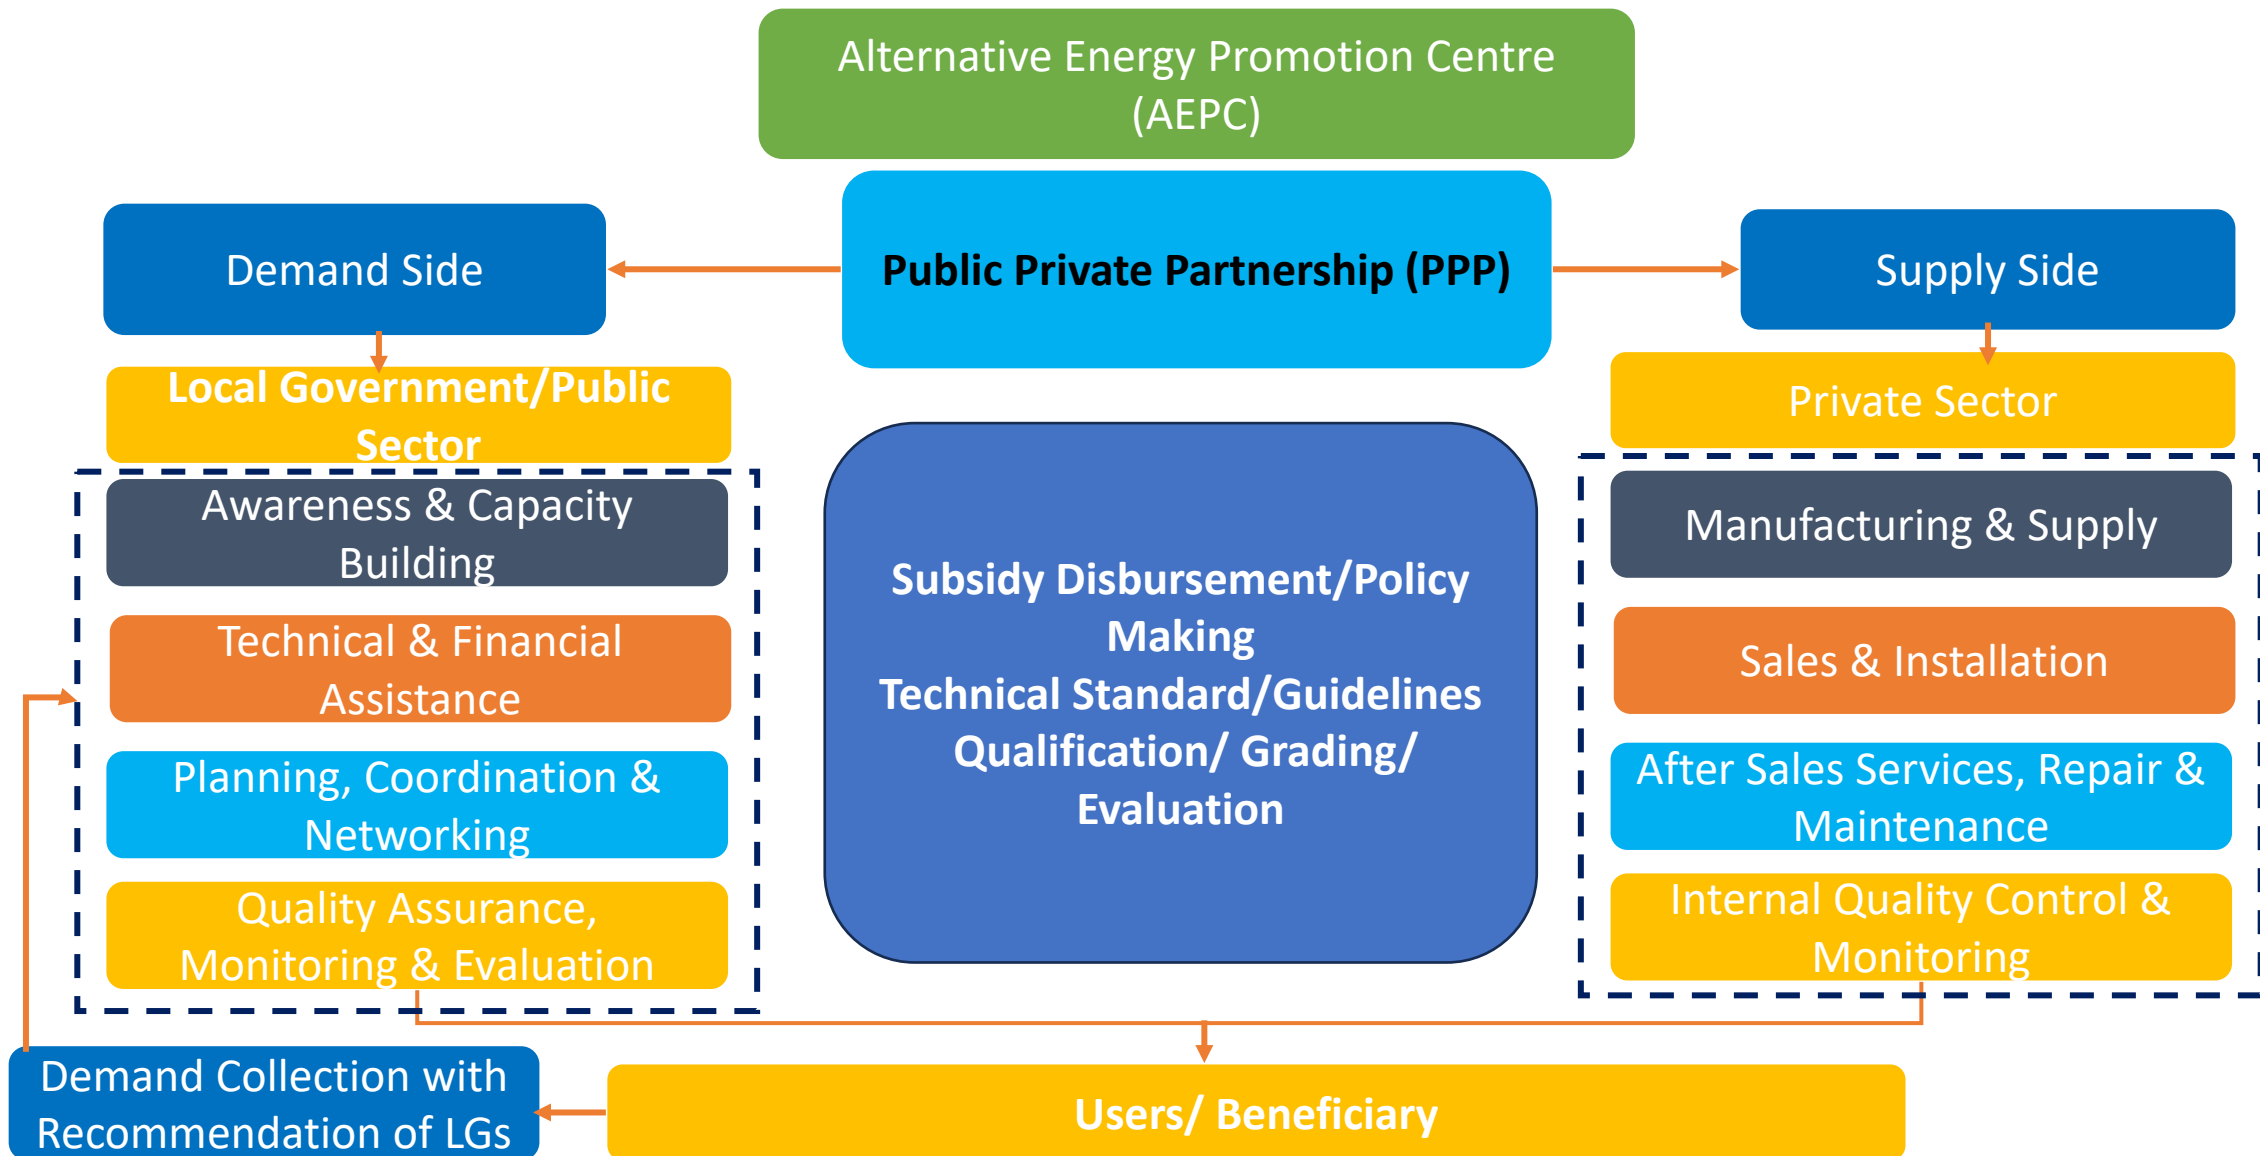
Alternative Energy Promotion Centre (AEPC)

Demand Side

Public Private Partnership (PPP)

Supply Side

Local Government/Public Sector

Private Sector

Awareness & Capacity Building

Technical & Financial Assistance

Planning, Coordination & Networking

Quality Assurance, Monitoring & Evaluation

Subsidy Disbursement/Policy Making
Technical Standard/Guidelines
Qualification/ Grading/ Evaluation

Manufacturing & Supply

Sales & Installation

After Sales Services, Repair & Maintenance

Internal Quality Control & Monitoring

Demand Collection with Recommendation of LGs

Users/ Beneficiary